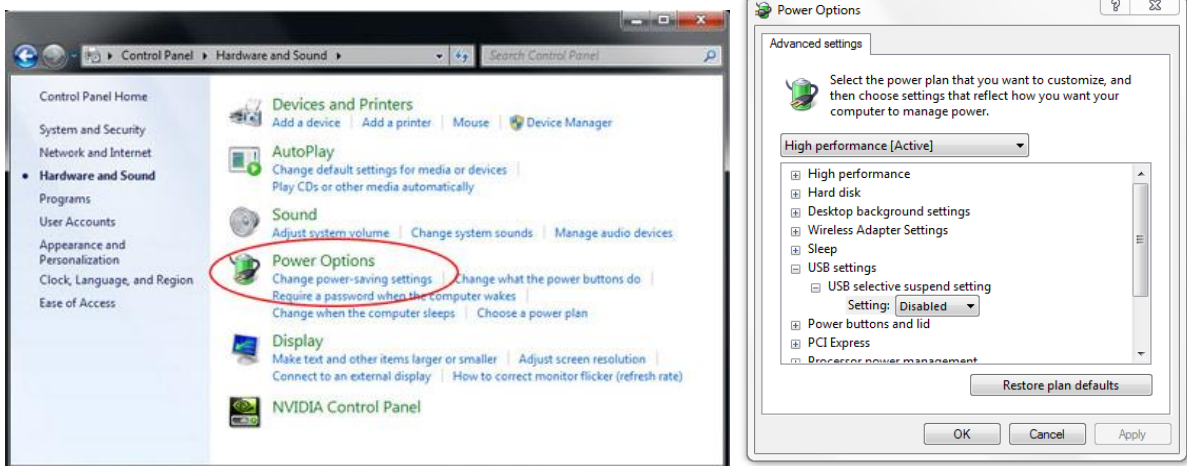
Control Panel ▸ Hardware and Sound ▸

Search Control Panel

Control Panel Home

System and Security

Network and Internet

Hardware and Sound

Programs

User Accounts

Appearance and Personalization

Clock, Language, and Region

Ease of Access

Devices and Printers

Add a device | Add a printer | Mouse | Device Manager

AutoPlay

Change default settings for media or devices

Play CDs or other media automatically

Sound

Adjust system volume | Change system sounds | Manage audio devices

Power Options

Change power-saving settings | Change what the power buttons do

Require a password when the computer wakes

Change when the computer sleeps | Choose a power plan

Display

Make text and other items larger or smaller | Adjust screen resolution

Connect to an external display | How to correct monitor flicker (refresh rate)

NVIDIA Control Panel

Power Options

Advanced settings

Select the power plan that you want to customize, and then choose settings that reflect how you want your computer to manage power.

High performance [Active]

High performance

Hard disk

Desktop background settings

Wireless Adapter Settings

Sleep

USB settings

USB selective suspend setting

Setting: Disabled

Power buttons and lid

PCI Express

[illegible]

Restore plan defaults

OK

Cancel

Apply